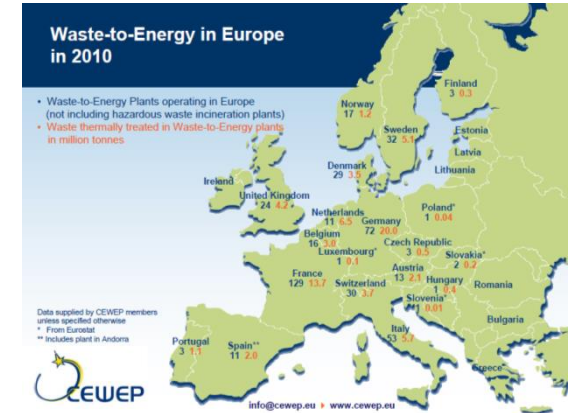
Waste-to-Energy in Europe in 2010

• Waste-to-Energy Plants operating in Europe (not including hazardous waste incineration plants)
• Waste thermally treated in Waste-to-Energy plants in million tonnes

Finland
3 0.3

Norway
17 1.2

Sweden
32 5.1

Estonia

Latvia

Lithuania

Denmark
29 3.5

Ireland

United Kingdom
24 4.2

Netherlands
11 6.5

Germany
72 20.0

Poland*
1 0.04

Belgium
16 3.0

Luxembourg*
1 0.1

Czech Republic
3 0.5

Slovakia*
2 0.2

France
129 13.7

Switzerland
30 3.7

Austria
13 2.1

Hungary
1 0.4

Slovenia*
1 0.01

Romania

Bulgaria

Italy
53 5.7

Greece

Portugal
3 1.1

Spain**
11 2.0

Data supplied by CEWEP members unless specified otherwise
* From Eurostat
** Includes plant in Andorra

CEWEP

info@cewep.eu ▸ www.cewep.eu